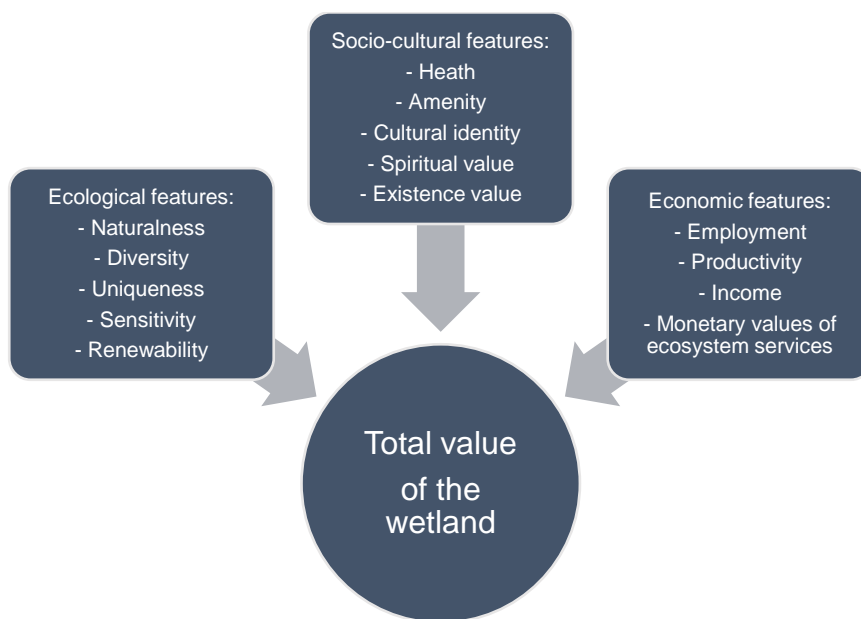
Socio-cultural features:
- Heath
- Amenity
- Cultural identity
- Spiritual value
- Existence value

Ecological features:
- Naturalness
- Diversity
- Uniqueness
- Sensitivity
- Renewability

Economic features:
- Employment
- Productivity
- Income
- Monetary values of ecosystem services

Total value of the wetland